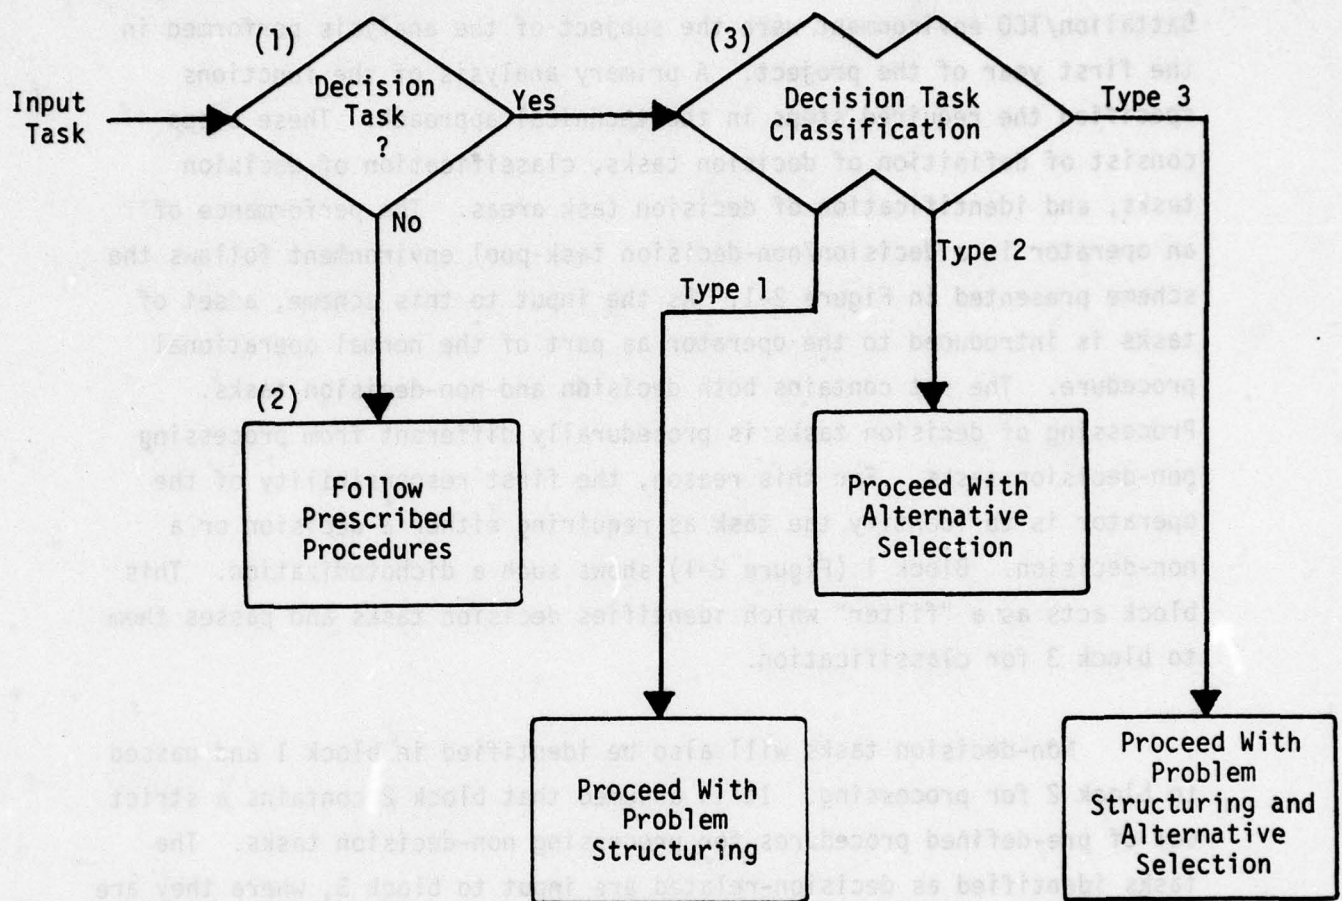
(1)

Input Task

Decision Task ?

Yes

No

(3)

Decision Task Classification

Type 3

Type 2

Type 1

(2)

Follow Prescribed Procedures

Proceed With Alternative Selection

Proceed With Problem Structuring

Proceed With Problem Structuring and Alternative Selection